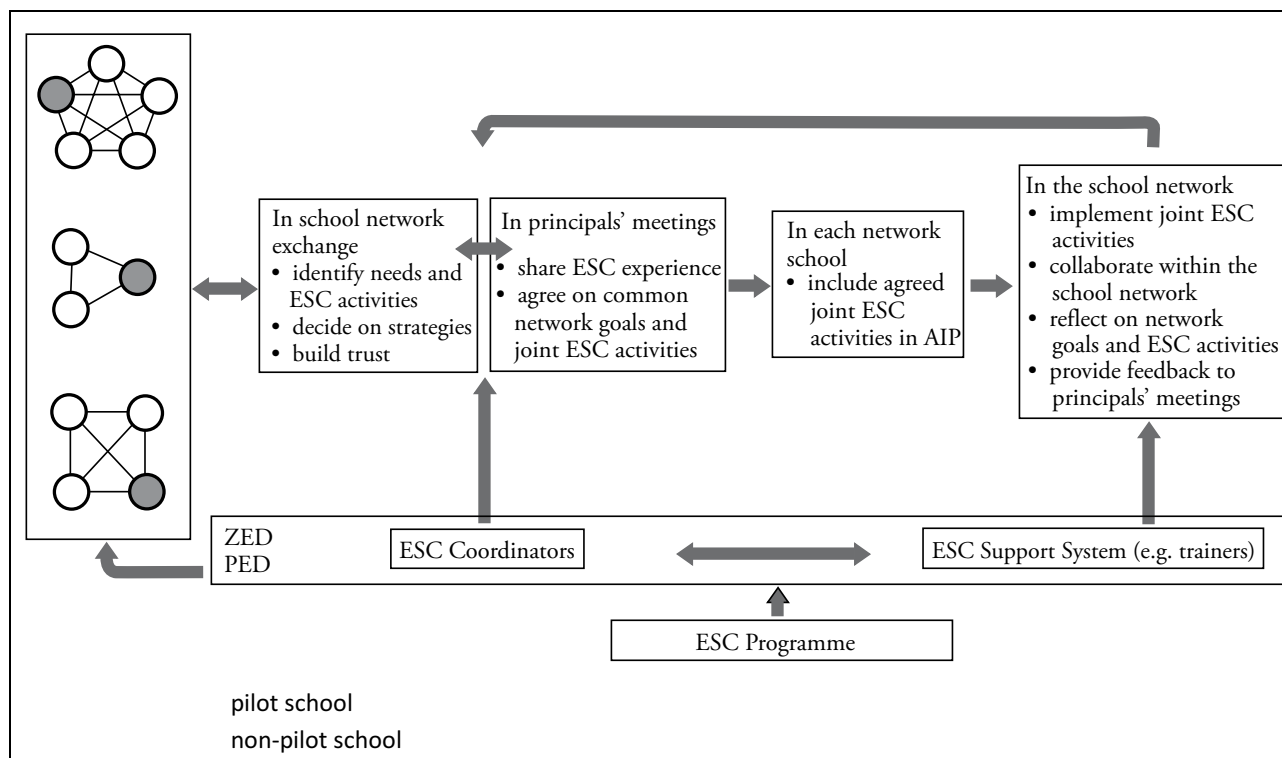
In school network exchange
• identify needs and ESC activities
• decide on strategies
• build trust

In principals' meetings
• share ESC experience
• agree on common network goals and joint ESC activities

In each network school
• include agreed joint ESC activities in AIP

In the school network
• implement joint ESC activities
• collaborate within the school network
• reflect on network goals and ESC activities
• provide feedback to principals' meetings

ZED
PED

ESC Coordinators

ESC Support System (e.g. trainers)

ESC Programme

pilot school
non-pilot school